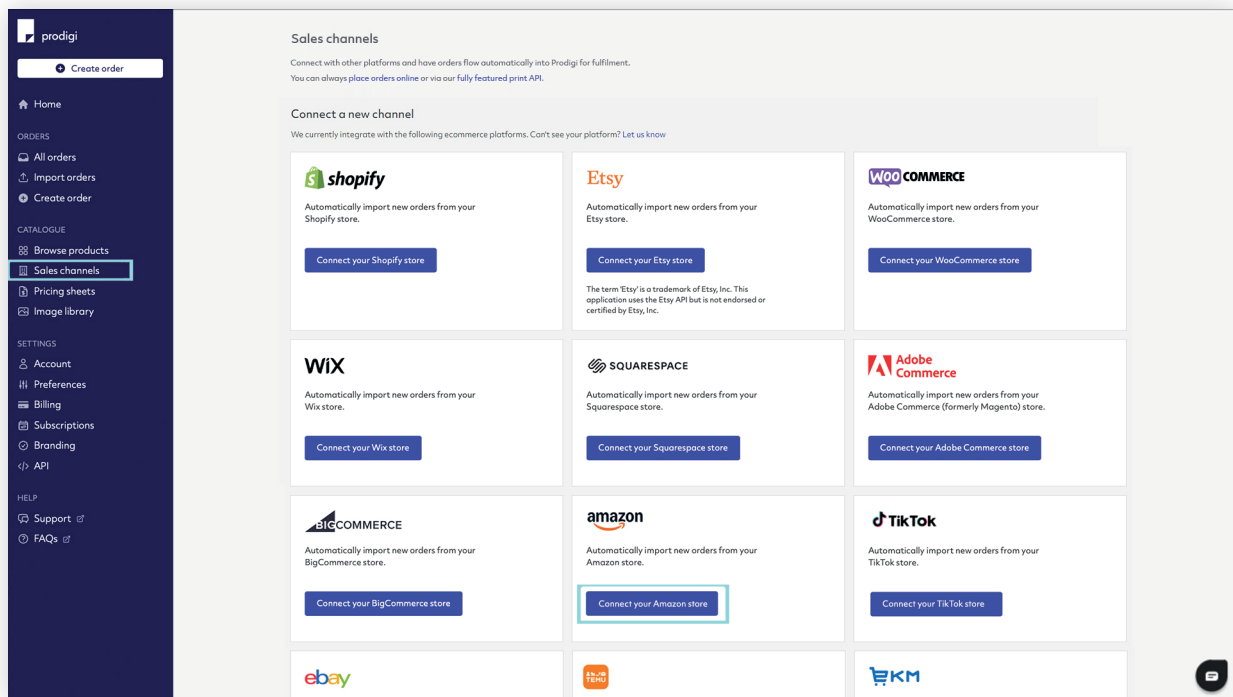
prodigi

Create order

Home

ORDERS

All orders

Import orders

Create order

CATALOGUE

Browse products

Sales channels

Pricing sheets

Image library

SETTINGS

Account

Preferences

Billing

Subscriptions

Branding

API

HELP

Support

FAQs

Sales channels

Connect with other platforms and have orders flow automatically into Prodigi for fulfilment.
You can always place orders online or via our fully featured print API.

Connect a new channel

We currently integrate with the following ecommerce platforms. Can't see your platform? Let us know

shopify

Automatically import new orders from your Shopify store.

Connect your Shopify store

Etsy

Automatically import new orders from your Etsy store.

Connect your Etsy store

The term 'Etsy' is a trademark of Etsy, Inc. This application uses the Etsy API but is not endorsed or certified by Etsy, Inc.

WOO COMMERCE

Automatically import new orders from your WooCommerce store.

Connect your WooCommerce store

WiX

Automatically import new orders from your Wix store.

Connect your Wix store

SQUARESPACE

Automatically import new orders from your Squarespace store.

Connect your Squarespace store

Adobe Commerce

Automatically import new orders from your Adobe Commerce (formerly Magento) store.

Connect your Adobe Commerce store

BIGCOMMERCE

Automatically import new orders from your BigCommerce store.

Connect your BigCommerce store

amazon

Automatically import new orders from your Amazon store.

Connect your Amazon store

TikTok

Automatically import new orders from your TikTok store.

Connect your TikTok store

ebay

TEMU

EKM